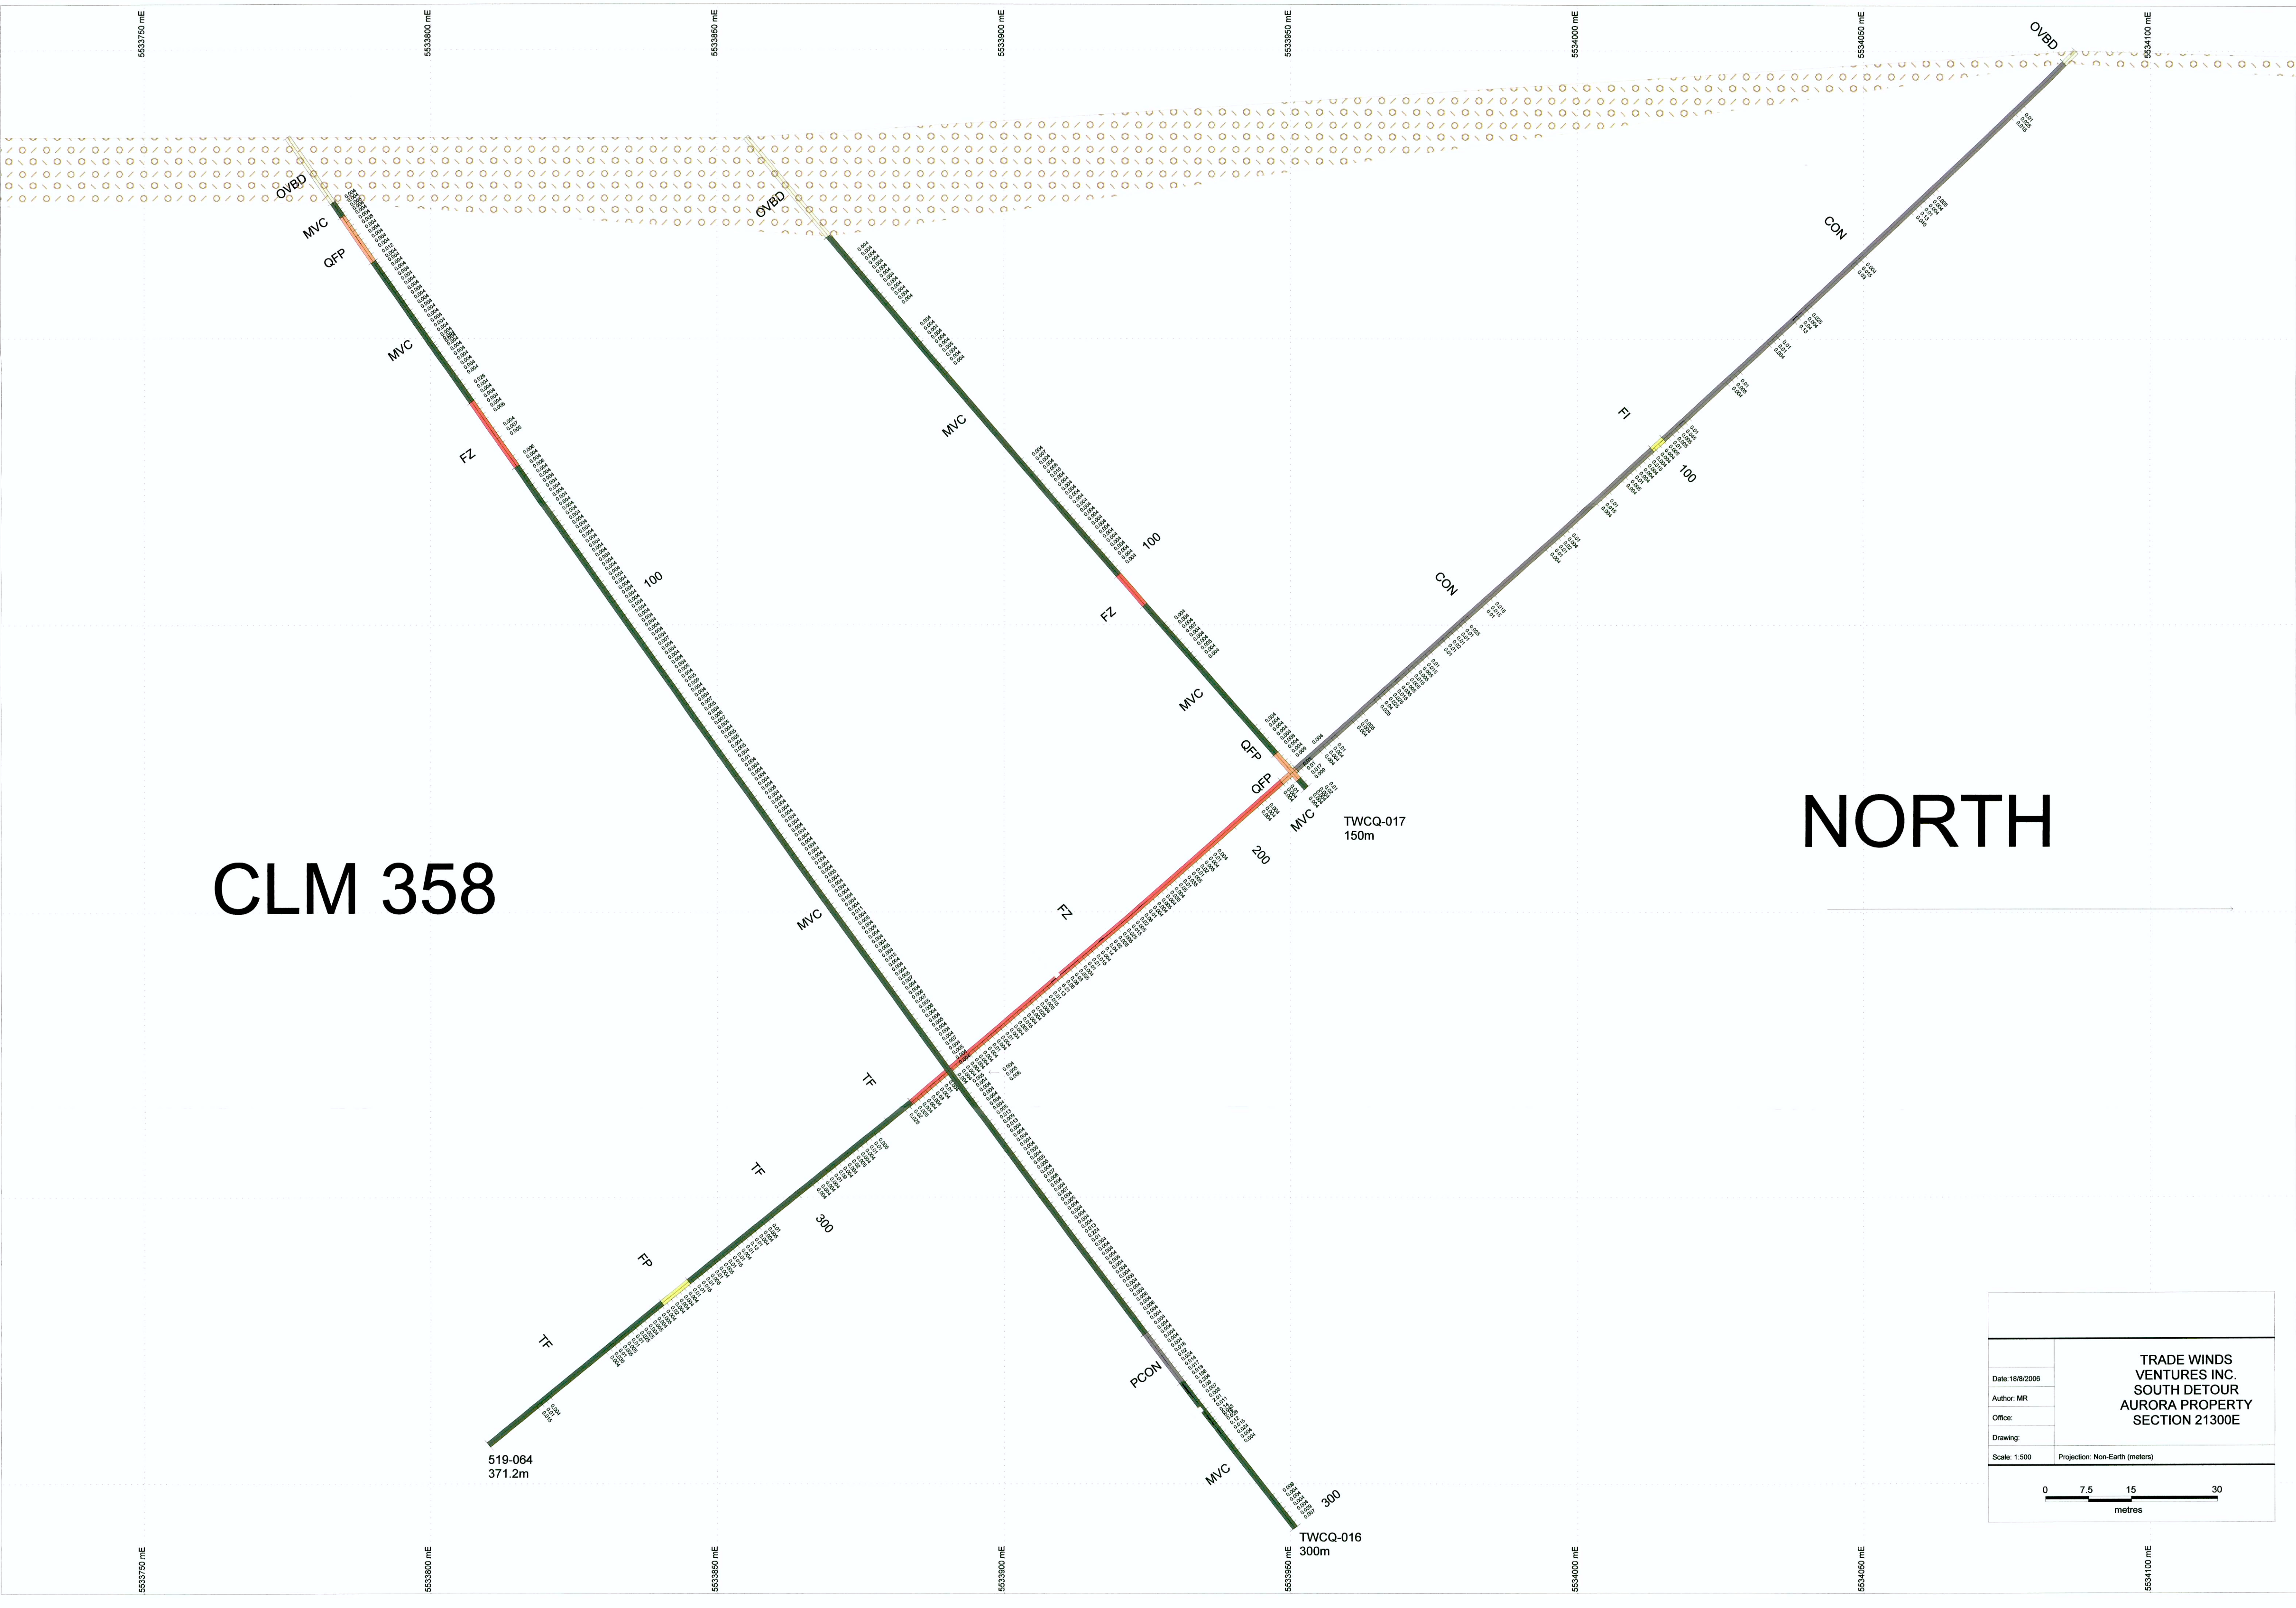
5533750 mE
5533800 mE
5533850 mE
5533900 mE
5533950 mE
5534000 mE
5534050 mE
5534100 mE

OVBD
OVBD
OVBD
MVC
QFP
MVC
FZ
100
MVC
MVC
100
FZ
MVC
QFP
QFP
MVC
CON
FI
100
CON
TWCQ-017
150m
200
FZ
MVC
TF
TF
300
FP
TF
PCON
MVC
300

NORTH

CLM 358

519-064
371.2m

TWCQ-016
300m

Date:18/8/2006
Author: MR
Office:
Drawing:
Scale: 1:500

TRADE WINDS VENTURES INC.
SOUTH DETOUR
AURORA PROPERTY
SECTION 21300E

Projection: Non-Earth (meters)

0 7.5 15 30
metres

5533750 mE
5533800 mE
5533850 mE
5533900 mE
5533950 mE
5534000 mE
5534050 mE
5534100 mE